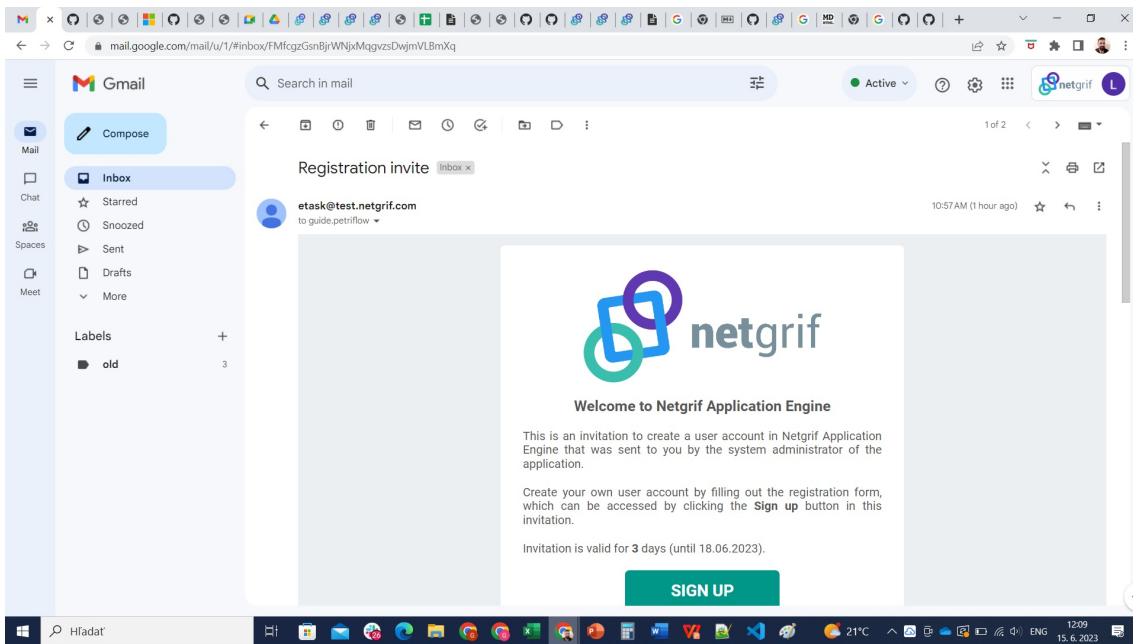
mail.google.com/mail/u/1/#inbox/FMfcgzGsnBjrWNjxMqgvzsDwjmVLBmXq

Gmail

Search in mail

Active

netgrif

L

Mail

Chat

Spaces

Meet

Compose

Inbox

Starred

Snoozed

Sent

Drafts

More

Labels

old 3

1 of 2

Registration invite Inbox ×

etask@test.netgrif.com

to guide.petriflow

10:57 AM (1 hour ago)

netgrif

Welcome to Netgrif Application Engine

This is an invitation to create a user account in Netgrif Application Engine that was sent to you by the system administrator of the application.

Create your own user account by filling out the registration form, which can be accessed by clicking the **Sign up** button in this invitation.

Invitation is valid for **3** days (until 18.06.2023).

SIGN UP

Hľadať

21°C

ENG

12:09
15. 6. 2023